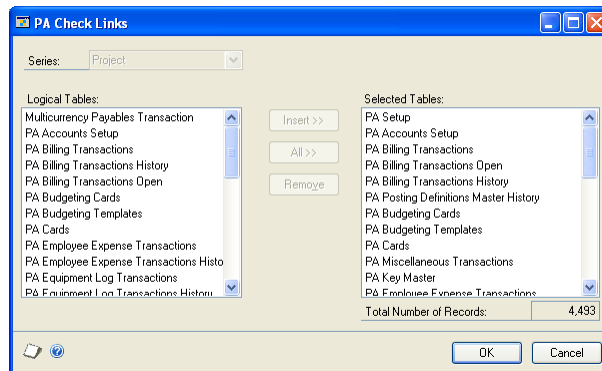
PA Check Links

Series: Project

Logical Tables:
Multicurrency Payables Transaction
PA Accounts Setup
PA Billing Transactions
PA Billing Transactions History
PA Billing Transactions Open
PA Budgeting Cards
PA Budgeting Templates
PA Cards
PA Employee Expense Transactions
PA Employee Expense Transactions Histo
PA Equipment Log Transactions
PA Equipment Log Transactions History

Insert >>
All >>
Remove

Selected Tables:
PA Setup
PA Accounts Setup
PA Billing Transactions
PA Billing Transactions Open
PA Billing Transactions History
PA Posting Definitions Master History
PA Budgeting Cards
PA Budgeting Templates
PA Cards
PA Miscellaneous Transactions
PA Key Master
PA Employee Expense Transactions

Total Number of Records: 4,493

OK
Cancel